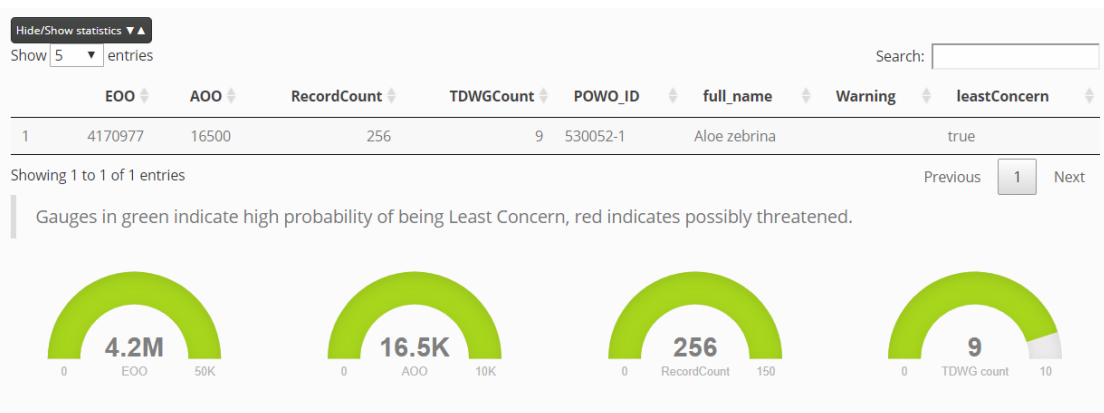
Hide/Show statistics ▼▲

Show 5 entries

Search:

| | EOO | AOO | RecordCount | TDWGCount | POWO_ID | full_name | Warning | leastConcern |
|---|---|---|---|---|---|---|---|---|
| 1 | 4170977 | 16500 | 256 | 9 | 530052-1 | Aloe zebrina | | true |

Showing 1 to 1 of 1 entries

Previous 1 Next

Gauges in green indicate high probability of being Least Concern, red indicates possibly threatened.

4.2M
0 EOO 50K

16.5K
0 AOO 10K

256
0 RecordCount 150

9
0 TDWG count 10